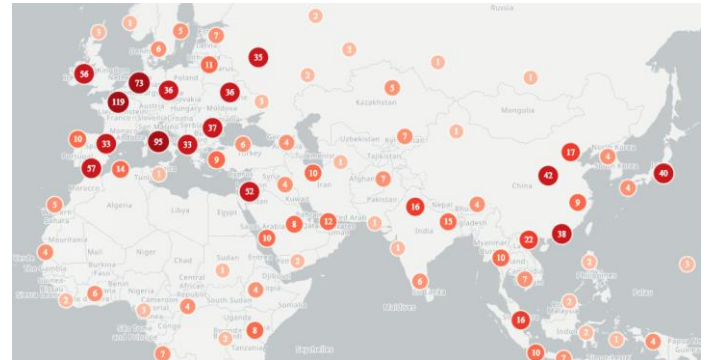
Russia
Kazakhstan
Mongolia
Uzbekistan
Kyrgyzstan
Tajikistan
Afghanistan
Pakistan
China
North Korea
Nepal
India
Bangladesh
Myanmar
Iran
Iraq
Syria
Turkey
Kuwait
Saudi Arabia
United Arab Emirates
Oman
Yemen
Egypt
Libya
Algeria
Tunisia
Morocco
Mauritania
Mali
Niger
Chad
Sudan
Eritrea
Djibouti
Somalia
Ethiopia
South Sudan
Central African Republic
Cameroon
Nigeria
The Gambia
Guinea
Sierra Leone
Uganda
Kenya
Tanzania
Congo
Sao Tome and Principe
Seychelles
Maldives
Sri Lanka
Philippines
Palau
Papua New Guinea
Indonesia
Poland
Slovakia
Hungary
Austria
Moldova
Serbia
France
Monaco
Portugal
Kingdom
Italy
Greece
56
73
119
36
36
35
37
33
95
33
57
14
10
9
52
10
10
12
16
15
4
17
42
9
40
4
22
38
10
16
10
6
8
7
2
3
1
5
4
7
11